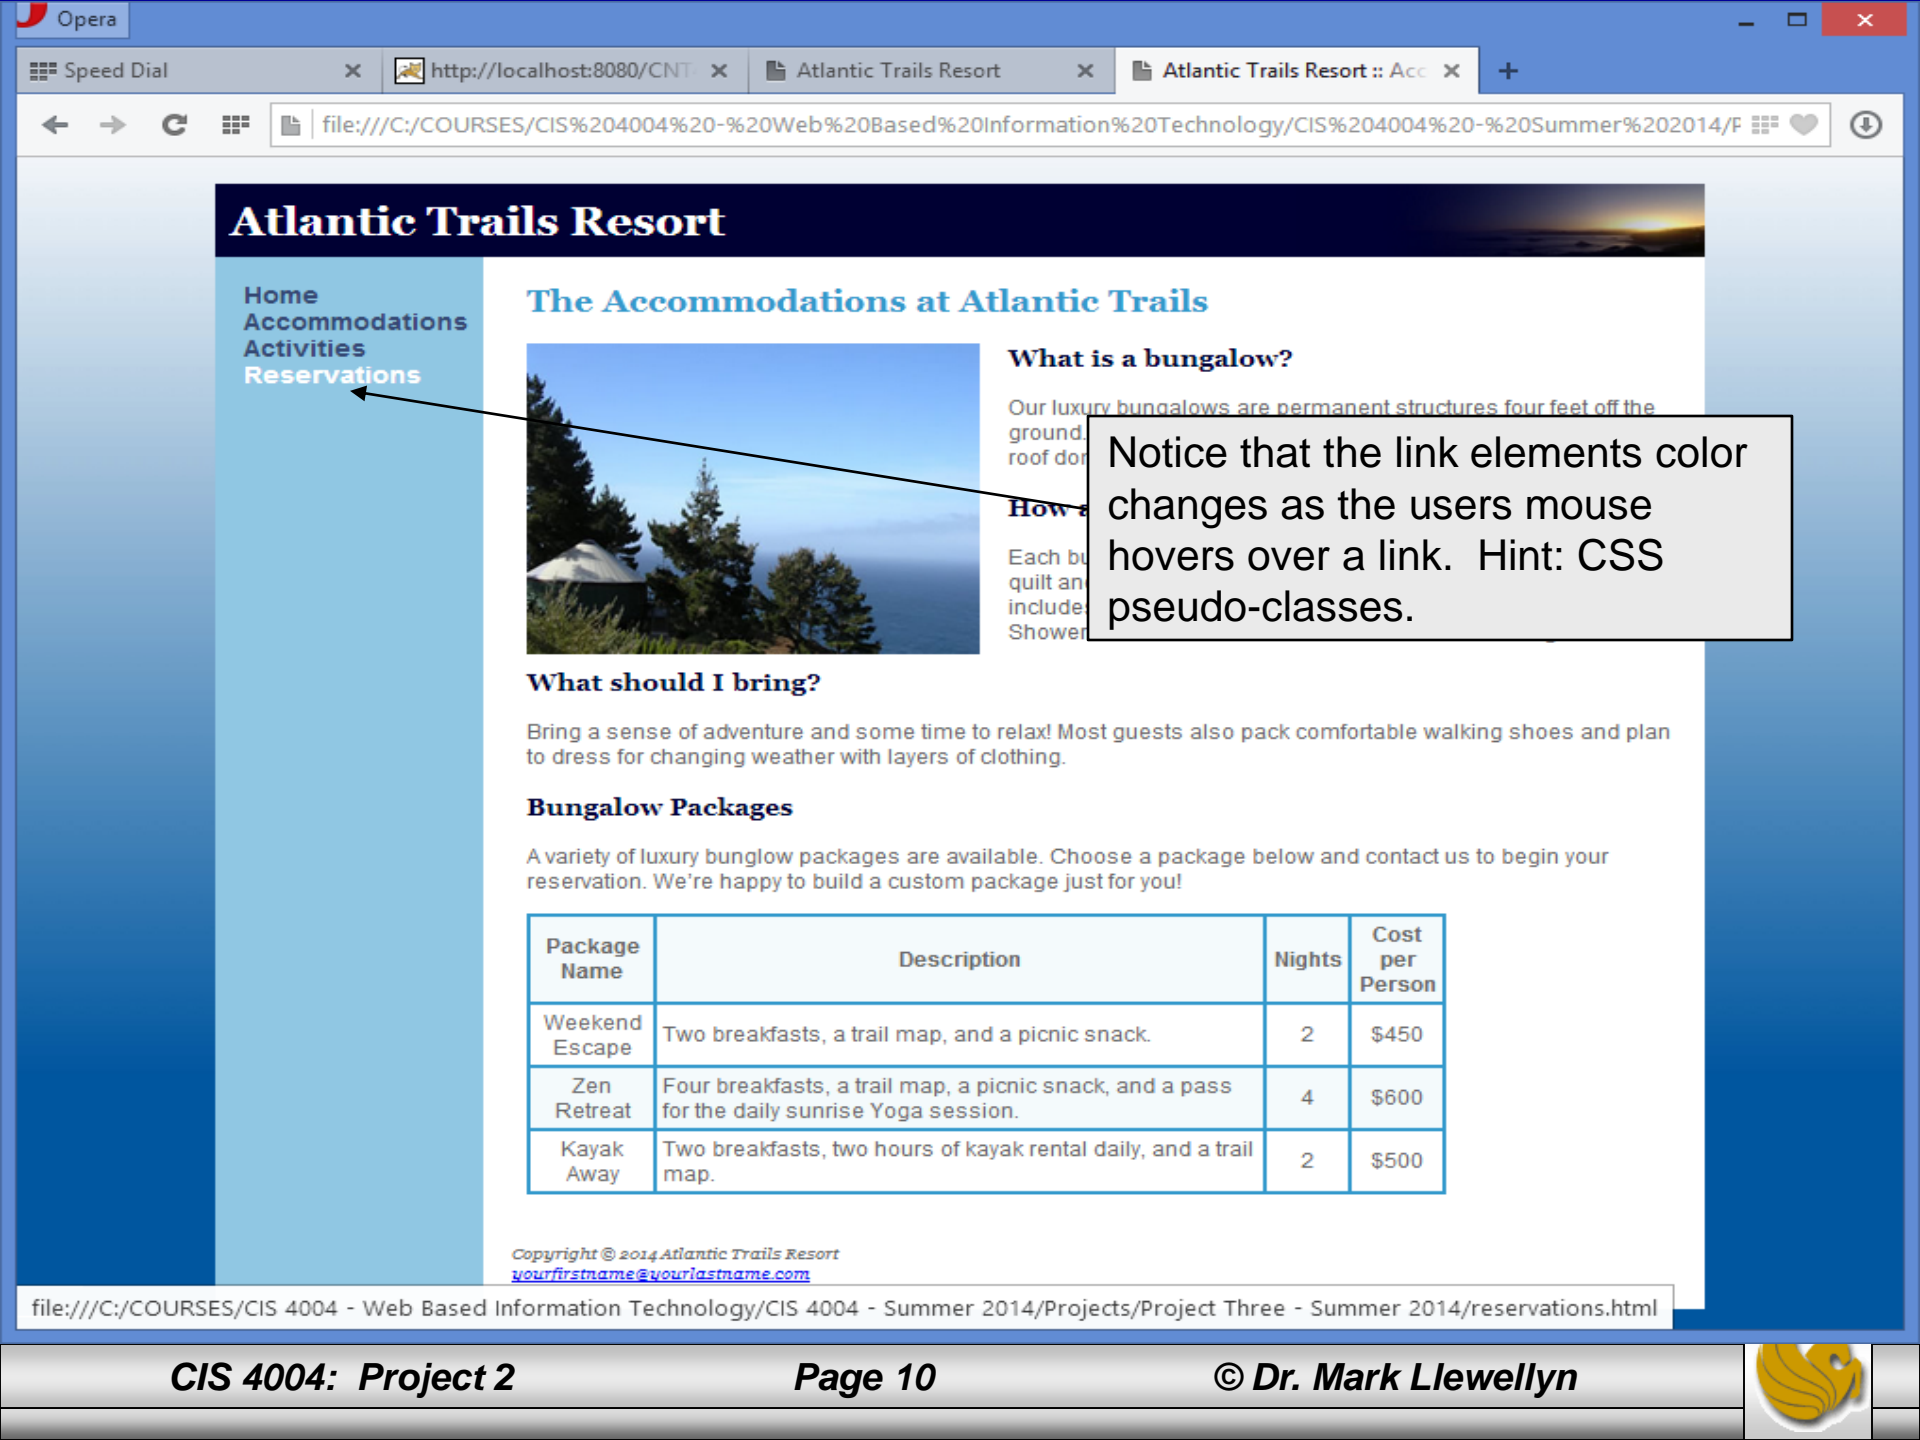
Opera

Speed Dial | http://localhost:8080/CNT | Atlantic Trails Resort | Atlantic Trails Resort :: Acc

file:///C:/COURSES/CIS%204004%20-%20Web%20Based%20Information%20Technology/CIS%204004%20-%20Summer%202014/F

Atlantic Trails Resort

Home
Accommodations
Activities
Reservations

The Accommodations at Atlantic Trails

What is a bungalow?

Our luxury bungalows are permanent structures four feet off the ground. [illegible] roof do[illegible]

How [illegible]

Each bu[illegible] quilt an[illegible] include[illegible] Shower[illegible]

Notice that the link elements color changes as the users mouse hovers over a link. Hint: CSS pseudo-classes.

What should I bring?

Bring a sense of adventure and some time to relax! Most guests also pack comfortable walking shoes and plan to dress for changing weather with layers of clothing.

Bungalow Packages

A variety of luxury bunglow packages are available. Choose a package below and contact us to begin your reservation. We're happy to build a custom package just for you!

| Package Name | Description | Nights | Cost per Person |
|---|---|---|---|
| Weekend Escape | Two breakfasts, a trail map, and a picnic snack. | 2 | $450 |
| Zen Retreat | Four breakfasts, a trail map, a picnic snack, and a pass for the daily sunrise Yoga session. | 4 | $600 |
| Kayak Away | Two breakfasts, two hours of kayak rental daily, and a trail map. | 2 | $500 |

Copyright © 2014 Atlantic Trails Resort
yourfirstname@yourlastname.com

file:///C:/COURSES/CIS 4004 - Web Based Information Technology/CIS 4004 - Summer 2014/Projects/Project Three - Summer 2014/reservations.html

CIS 4004: Project 2 Page 10 © Dr. Mark Llewellyn